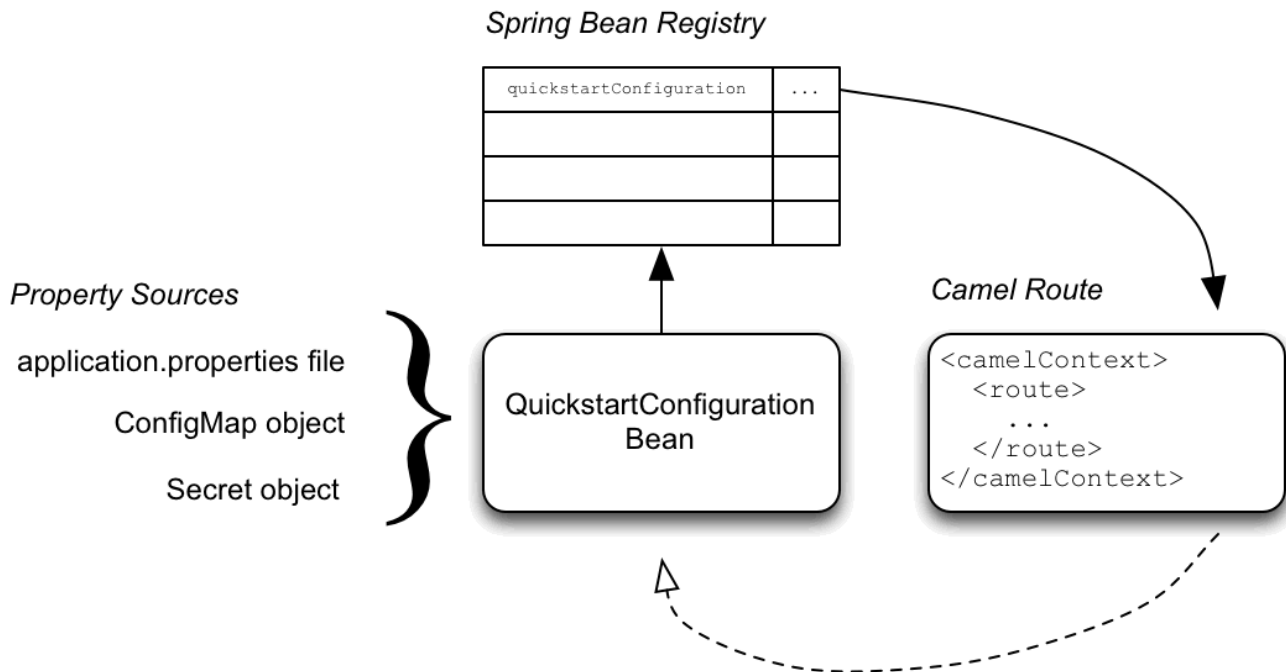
Spring Bean Registry

| quickstartConfiguration | ... |
|---|---|
| | |
| | |
| | |

Property Sources

application.properties file

ConfigMap object

Secret object

QuickstartConfiguration Bean

Camel Route

<camelContext>
  <route>
    ...
  </route>
</camelContext>